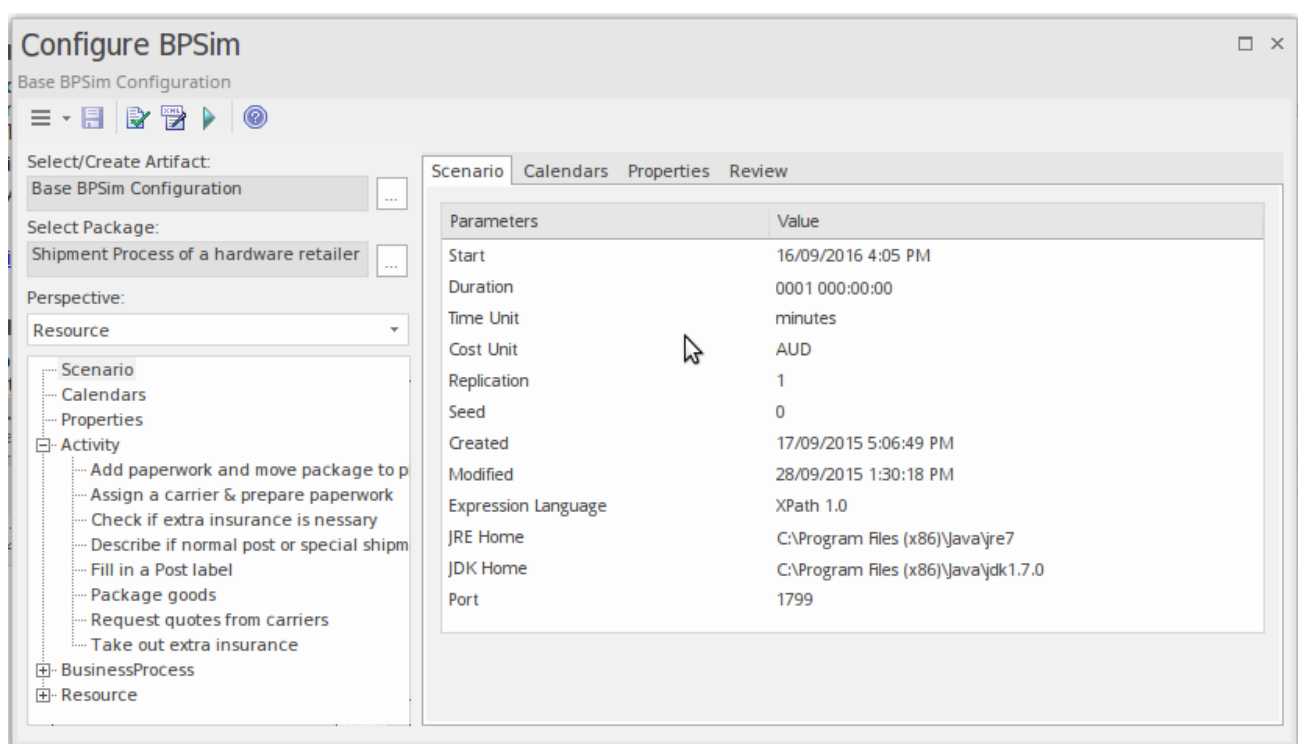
Configure BPSim
Base BPSim Configuration

Select/Create Artifact:
Base BPSim Configuration
...
Select Package:
Shipment Process of a hardware retailer
...
Perspective:
Resource

Scenario
Calendars
Properties
Activity
Add paperwork and move package to p
Assign a carrier & prepare paperwork
Check if extra insurance is nessary
Describe if normal post or special shipm
Fill in a Post label
Package goods
Request quotes from carriers
Take out extra insurance
BusinessProcess
Resource

Scenario Calendars Properties Review

| Parameters | Value |
|---|---|
| Start | 16/09/2016 4:05 PM |
| Duration | 0001 000:00:00 |
| Time Unit | minutes |
| Cost Unit | AUD |
| Replication | 1 |
| Seed | 0 |
| Created | 17/09/2015 5:06:49 PM |
| Modified | 28/09/2015 1:30:18 PM |
| Expression Language | XPath 1.0 |
| JRE Home | C:\Program Files (x86)\Java\jre7 |
| JDK Home | C:\Program Files (x86)\Java\jdk1.7.0 |
| Port | 1799 |